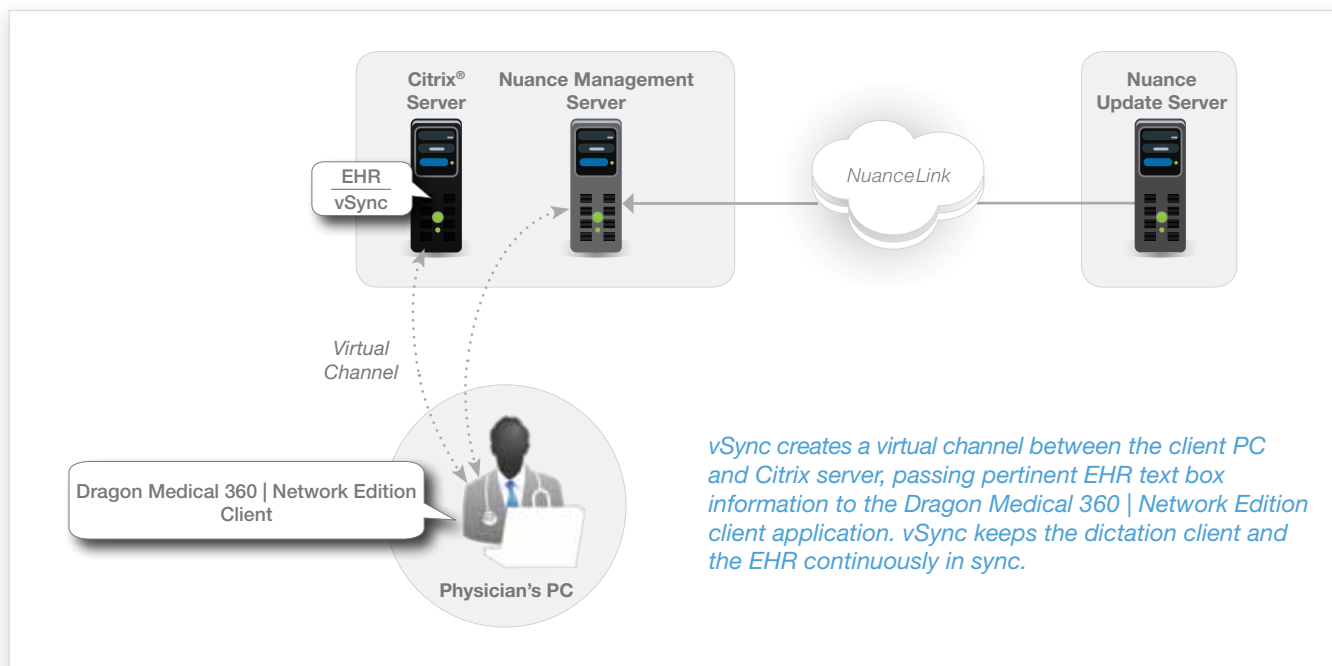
Citrix® Server

Nuance Management Server

EHR

vSync

NuanceLink

Nuance Update Server

Virtual Channel

Dragon Medical 360 | Network Edition Client

Physician's PC

vSync creates a virtual channel between the client PC and Citrix server, passing pertinent EHR text box information to the Dragon Medical 360 | Network Edition client application. vSync keeps the dictation client and the EHR continuously in sync.